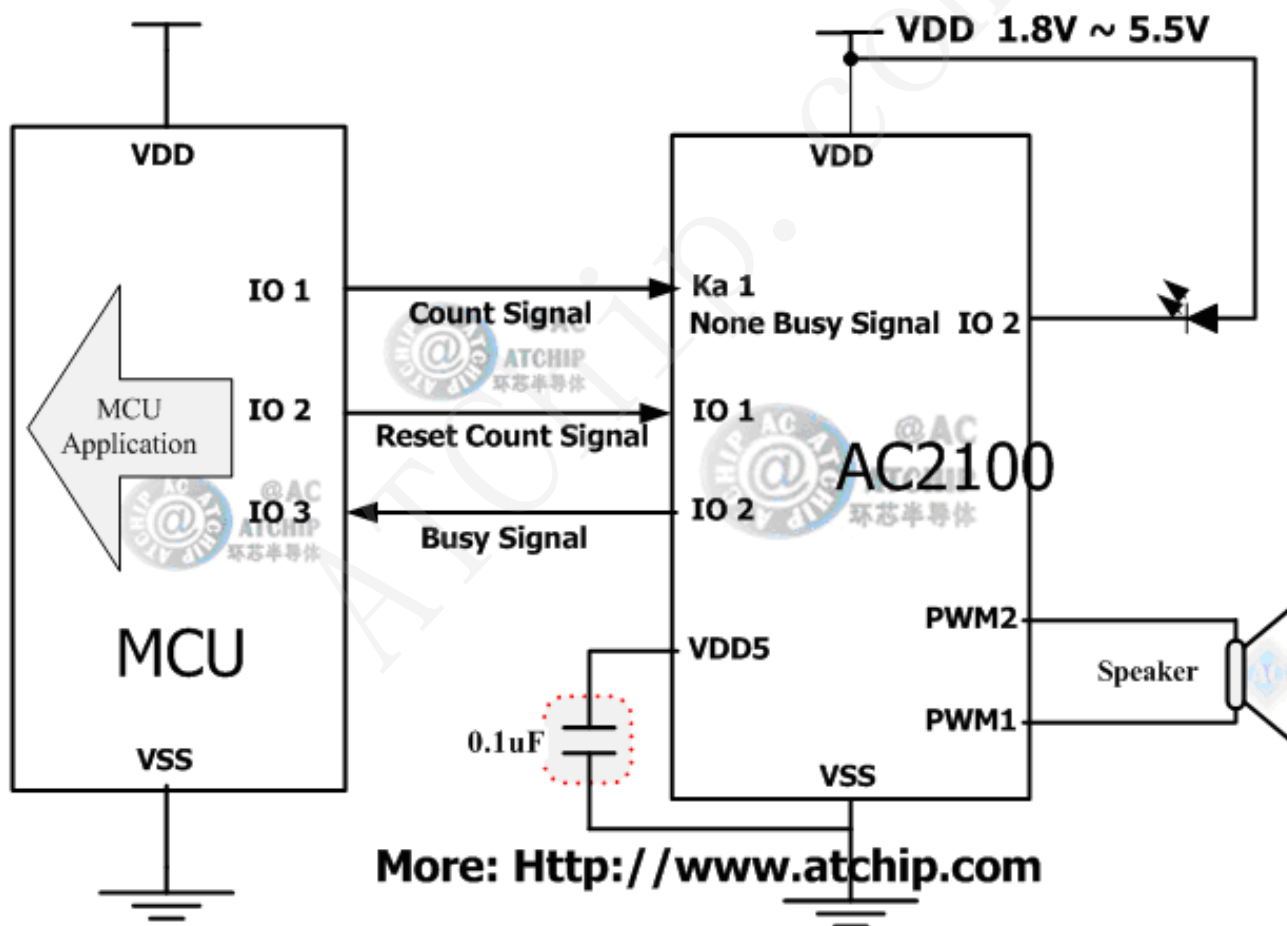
VDD 1.8V ~ 5.5V

VDD

VDD

IO 1

Count Signal

Ka 1

None Busy Signal IO 2

MCU Application

IO 2

Reset Count Signal

IO 1

AC2100

IO 3

Busy Signal

IO 2

MCU

PWM2

VDD5

Speaker

0.1uF

PWM1

VSS

VSS

More: Http://www.atchip.com

ATCHIP.com

@AC ATCHIP 环芯半导体

@AC ATCHIP 环芯半导体

@AC ATCHIP 环芯半导体